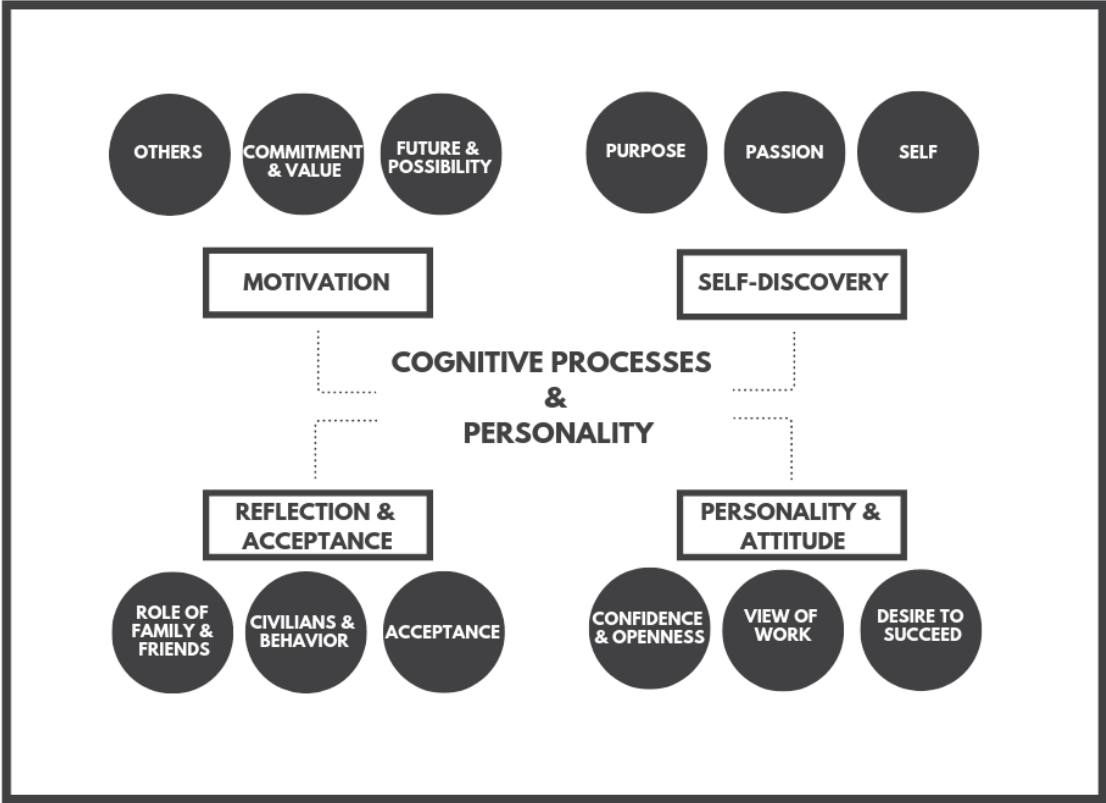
OTHERS

COMMITMENT & VALUE

FUTURE & POSSIBILITY

PURPOSE

PASSION

SELF

MOTIVATION

SELF-DISCOVERY

COGNITIVE PROCESSES & PERSONALITY

REFLECTION & ACCEPTANCE

PERSONALITY & ATTITUDE

ROLE OF FAMILY & FRIENDS

CIVILIANS & BEHAVIOR

ACCEPTANCE

CONFIDENCE & OPENNESS

VIEW OF WORK

DESIRE TO SUCCEED